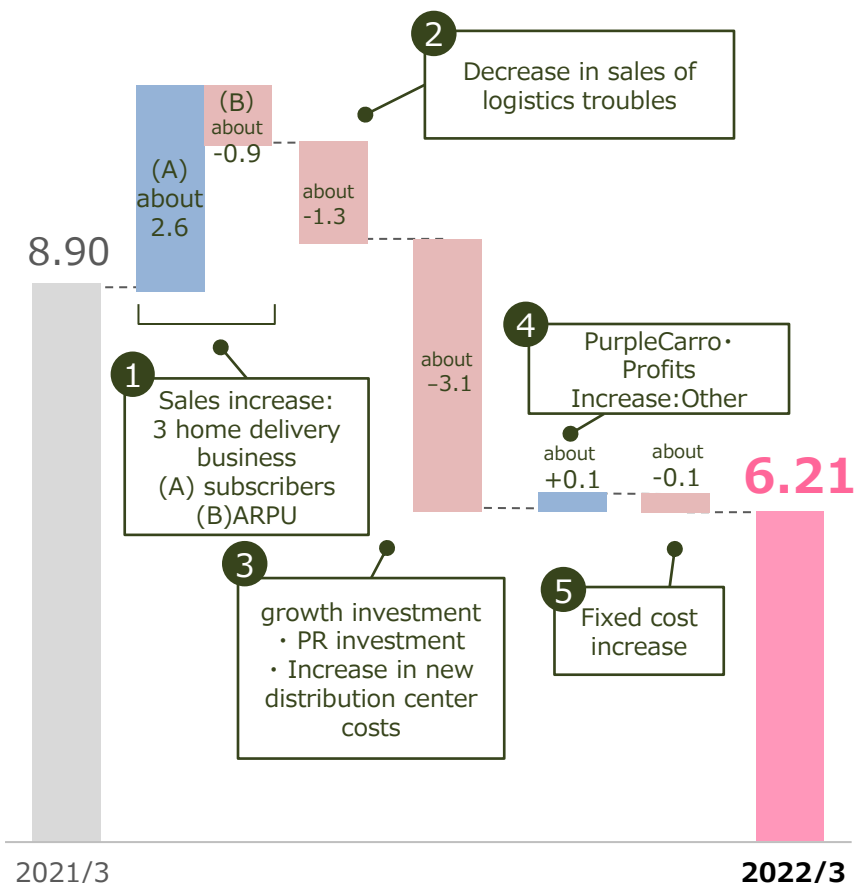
8.90

(A)
about
2.6

(B)
about
-0.9

about
-1.3

about
-3.1

about
+0.1

about
-0.1

6.21

2
Decrease in sales of logistics troubles

1
Sales increase:
3 home delivery business
(A) subscribers
(B)ARPU

4
PurpleCarro・
Profits
Increase:Other

3
growth investment
・PR investment
・Increase in new distribution center costs

5
Fixed cost increase

2021/3

2022/3